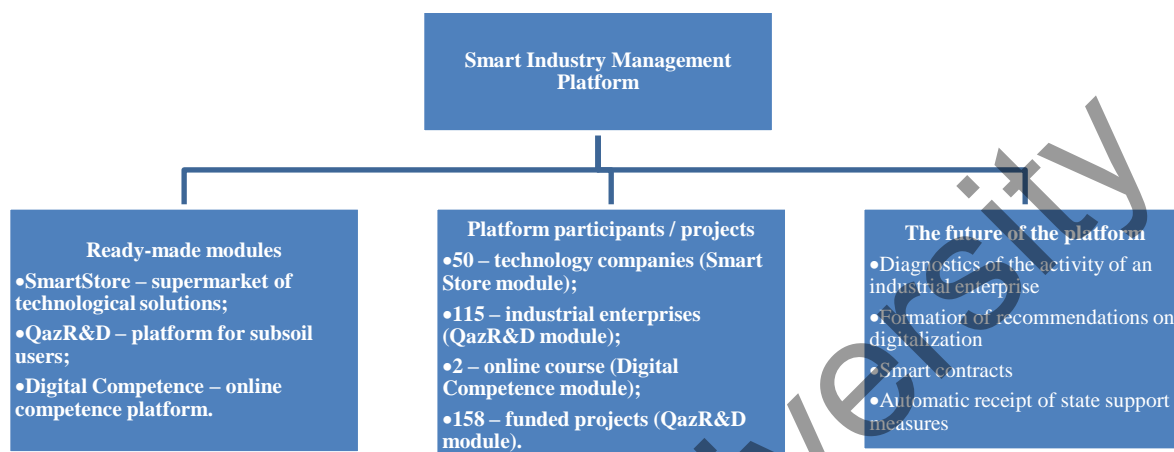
Smart Industry Management Platform

Ready-made modules
•SmartStore – supermarket of technological solutions;
•QazR&D – platform for subsoil users;
•Digital Competence – online competence platform.

Platform participants / projects
•50 – technology companies (Smart Store module);
•115 – industrial enterprises (QazR&D module);
•2 – online course (Digital Competence module);
•158 – funded projects (QazR&D module).

The future of the platform
•Diagnostics of the activity of an industrial enterprise
•Formation of recommendations on digitalization
•Smart contracts
•Automatic receipt of state support measures

versity